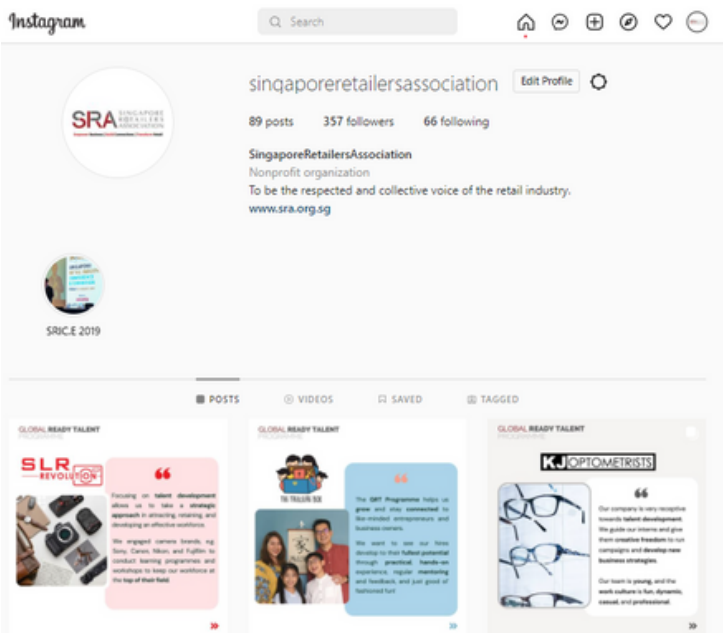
Instagram

Search

singaporeretailersassociation Edit Profile

89 posts 357 followers 66 following

SingaporeRetailersAssociation
Nonprofit organization
To be the respected and collective voice of the retail industry.
www.sra.org.sg

SRA SINGAPORE RETAILERS ASSOCIATION

SRIC.E 2019

POSTS VIDEOS SAVED TAGGED

GLOBAL READY TALENT PROGRAMME

SLR REVOLUTION

Focusing on talent development allows us to take a strategic approach in attracting, retaining, and developing an effective workforce.

We engaged camera brands, eg. Sony, Canon, Nikon, and Fujifilm to conduct learning programmes and workshops to keep our workforce at the top of their field.

GLOBAL READY TALENT PROGRAMME

THE TINKLING BOX

The GRT Programme helps us grow and stay connected to like-minded entrepreneurs and business owners.

We want to see our hires develop to their fullest potential through practical, hands-on experience, regular mentoring and feedback, and just good ol' fashioned fun!

GLOBAL READY TALENT PROGRAMME

KJ OPTOMETRISTS

Our company is very receptive towards talent development. We guide our interns and give them creative freedom to run campaigns and develop new business strategies.

Our team is young, and the work culture is fun, dynamic, casual, and professional.